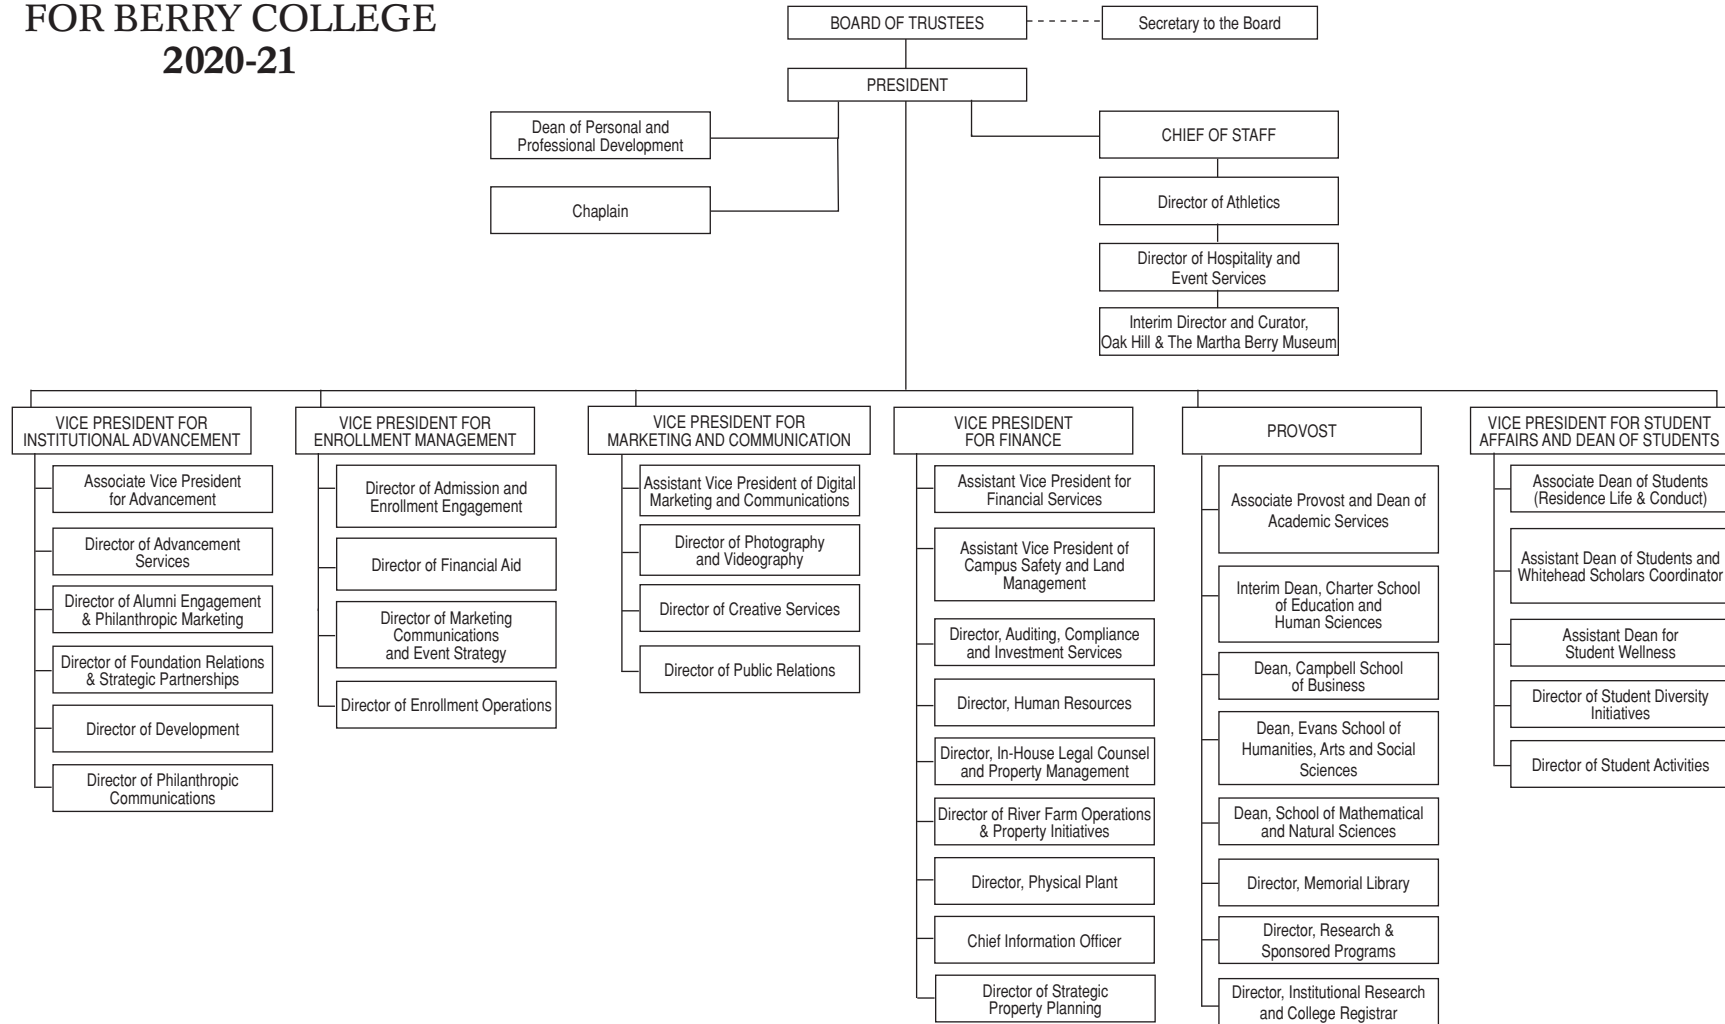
FOR BERRY COLLEGE
2020-21

BOARD OF TRUSTEES
Secretary to the Board

PRESIDENT

Dean of Personal and Professional Development

Chaplain

CHIEF OF STAFF

Director of Athletics

Director of Hospitality and Event Services

Interim Director and Curator, Oak Hill & The Martha Berry Museum

VICE PRESIDENT FOR INSTITUTIONAL ADVANCEMENT
Associate Vice President for Advancement
Director of Advancement Services
Director of Alumni Engagement & Philanthropic Marketing
Director of Foundation Relations & Strategic Partnerships
Director of Development
Director of Philanthropic Communications

VICE PRESIDENT FOR ENROLLMENT MANAGEMENT
Director of Admission and Enrollment Engagement
Director of Financial Aid
Director of Marketing Communications and Event Strategy
Director of Enrollment Operations

VICE PRESIDENT FOR MARKETING AND COMMUNICATION
Assistant Vice President of Digital Marketing and Communications
Director of Photography and Videography
Director of Creative Services
Director of Public Relations

VICE PRESIDENT FOR FINANCE
Assistant Vice President for Financial Services
Assistant Vice President of Campus Safety and Land Management
Director, Auditing, Compliance and Investment Services
Director, Human Resources
Director, In-House Legal Counsel and Property Management
Director of River Farm Operations & Property Initiatives
Director, Physical Plant
Chief Information Officer
Director of Strategic Property Planning

PROVOST
Associate Provost and Dean of Academic Services
Interim Dean, Charter School of Education and Human Sciences
Dean, Campbell School of Business
Dean, Evans School of Humanities, Arts and Social Sciences
Dean, School of Mathematical and Natural Sciences
Director, Memorial Library
Director, Research & Sponsored Programs
Director, Institutional Research and College Registrar

VICE PRESIDENT FOR STUDENT AFFAIRS AND DEAN OF STUDENTS
Associate Dean of Students (Residence Life & Conduct)
Assistant Dean of Students and Whitehead Scholars Coordinator
Assistant Dean for Student Wellness
Director of Student Diversity Initiatives
Director of Student Activities